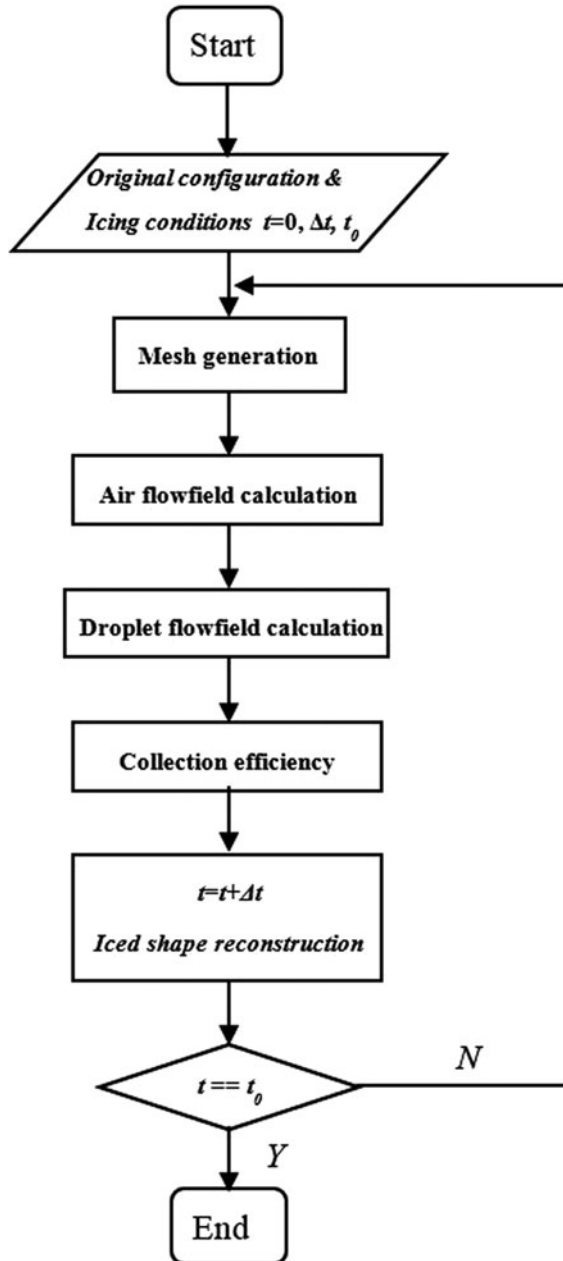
Start

Original configuration &
Icing conditions $t$=0, $\Delta t$, $t_0$

Mesh generation

Air flowfield calculation

Droplet flowfield calculation

Collection efficiency

$t$=$t$+$\Delta t$
Iced shape reconstruction

$t$ == $t_0$

N

Y

End